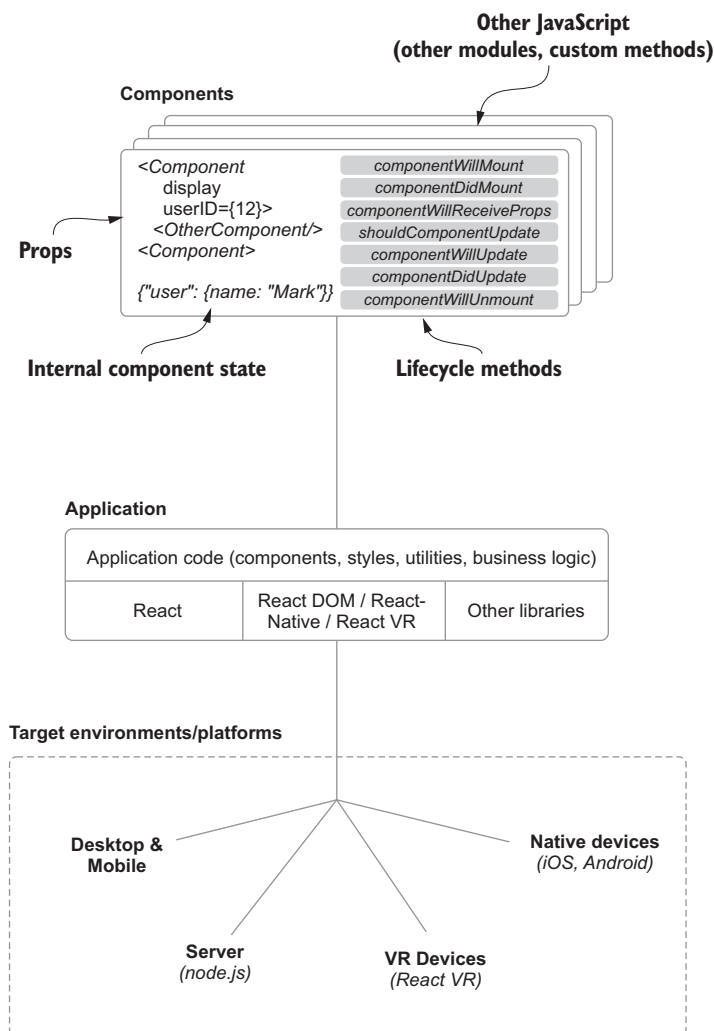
Other JavaScript
(other modules, custom methods)

Components

<Component
display
userID={12}>
<OtherComponent/>
<Component>

{"user": {name: "Mark"}}

componentWillMount
componentDidMount
componentWillReceiveProps
shouldComponentUpdate
componentWillUpdate
componentDidUpdate
componentWillUnmount

Props

Internal component state

Lifecycle methods

Application

Application code (components, styles, utilities, business logic)

| React | React DOM / React-Native / React VR | Other libraries |
|---|---|---|

Target environments/platforms

Desktop & Mobile

Native devices
(iOS, Android)

Server
(node.js)

VR Devices
(React VR)